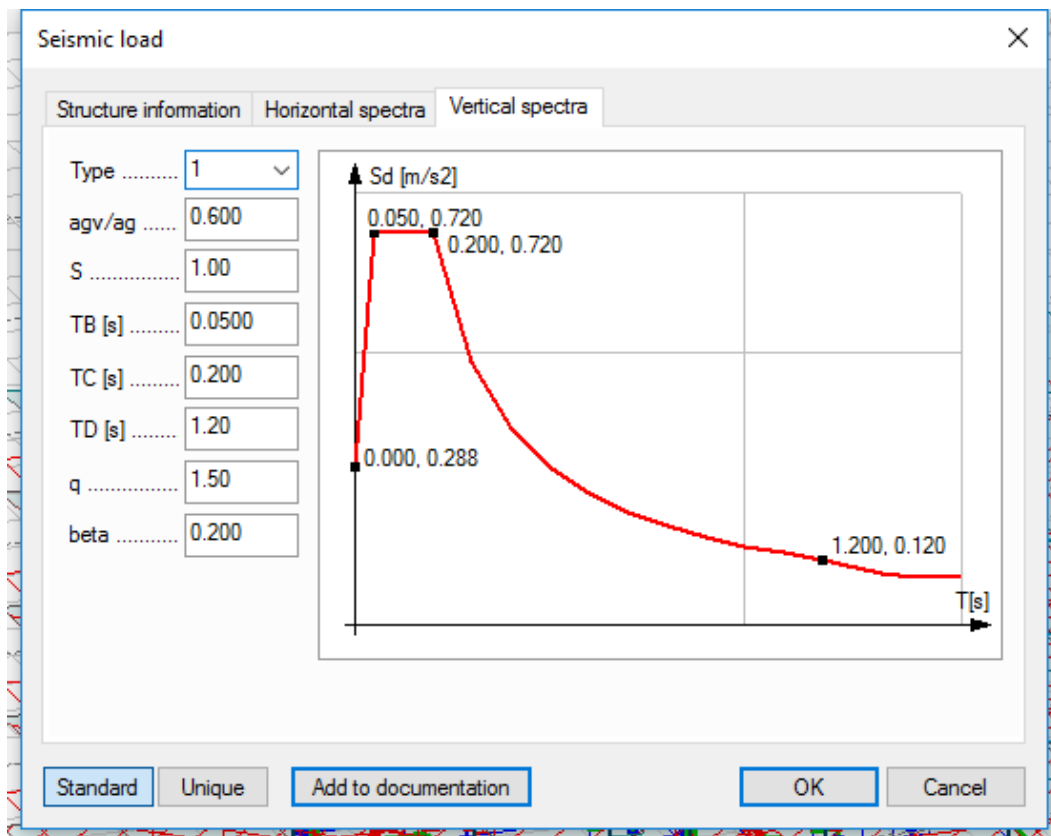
Seismic load ×

Structure information | Horizontal spectra | Vertical spectra

Type .......... 1
agv/ag ...... 0.600
S ............... 1.00
TB [s] ......... 0.0500
TC [s] ......... 0.200
TD [s] ........ 1.20
q ................ 1.50
beta ........... 0.200

Sd [m/s2]
0.050, 0.720
0.200, 0.720
0.000, 0.288
1.200, 0.120
T[s]

Standard | Unique | Add to documentation | OK | Cancel